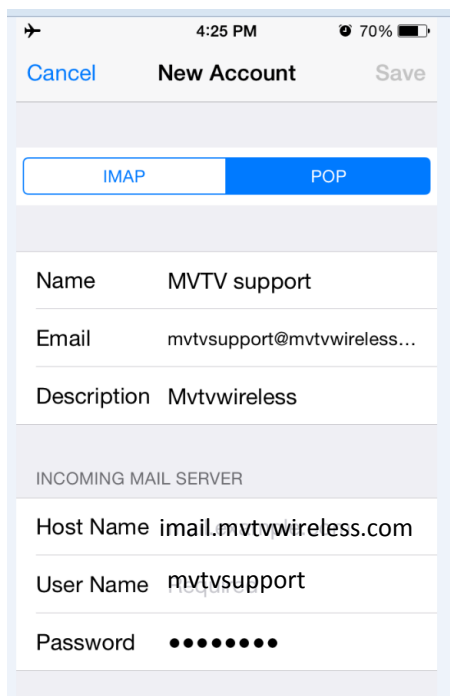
4:25 PM 70%

Cancel New Account Save

IMAP POP

Name MVTV support

Email mvtvsupport@mvtvwireless…

Description Mvtvwireless

INCOMING MAIL SERVER

Host Name imail.mvtvwireless.com

User Name mvtvsupport

Password ••••••••